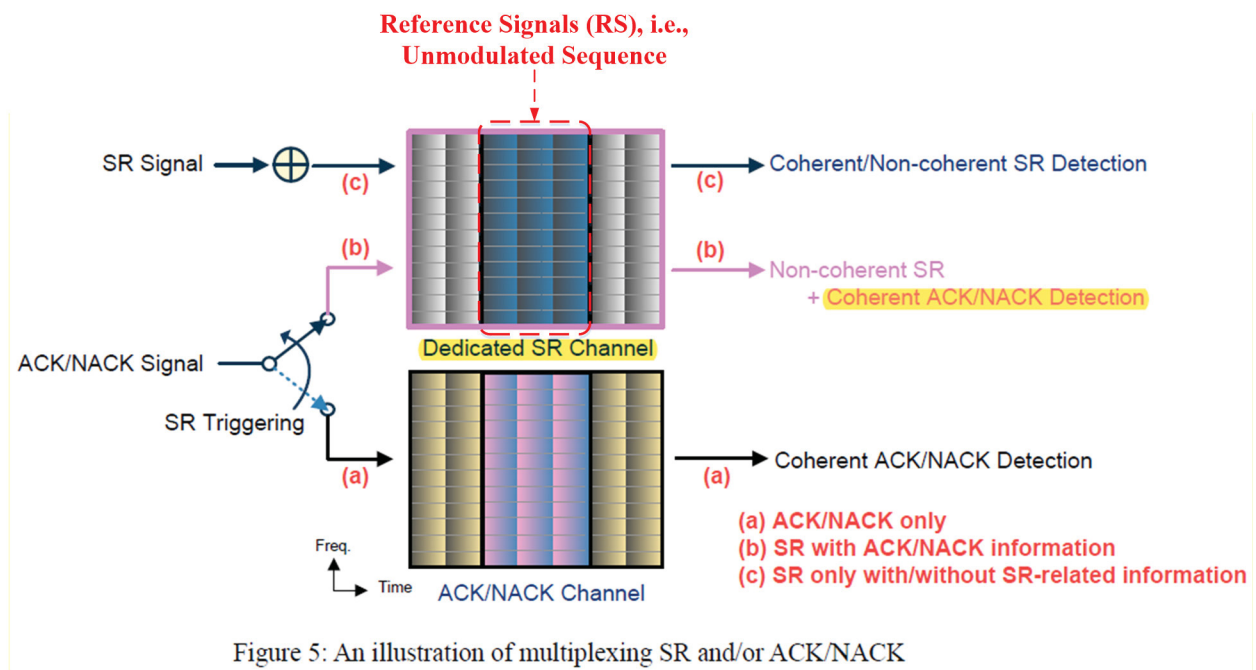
Reference Signals (RS), i.e., Unmodulated Sequence

SR Signal

(c)

(c)

Coherent/Non-coherent SR Detection

(b)

(b)

Non-coherent SR

+ Coherent ACK/NACK Detection

ACK/NACK Signal

Dedicated SR Channel

SR Triggering

(a)

(a)

Coherent ACK/NACK Detection

(a) ACK/NACK only
(b) SR with ACK/NACK information
(c) SR only with/without SR-related information

Freq.

Time

ACK/NACK Channel

Figure 5: An illustration of multiplexing SR and/or ACK/NACK